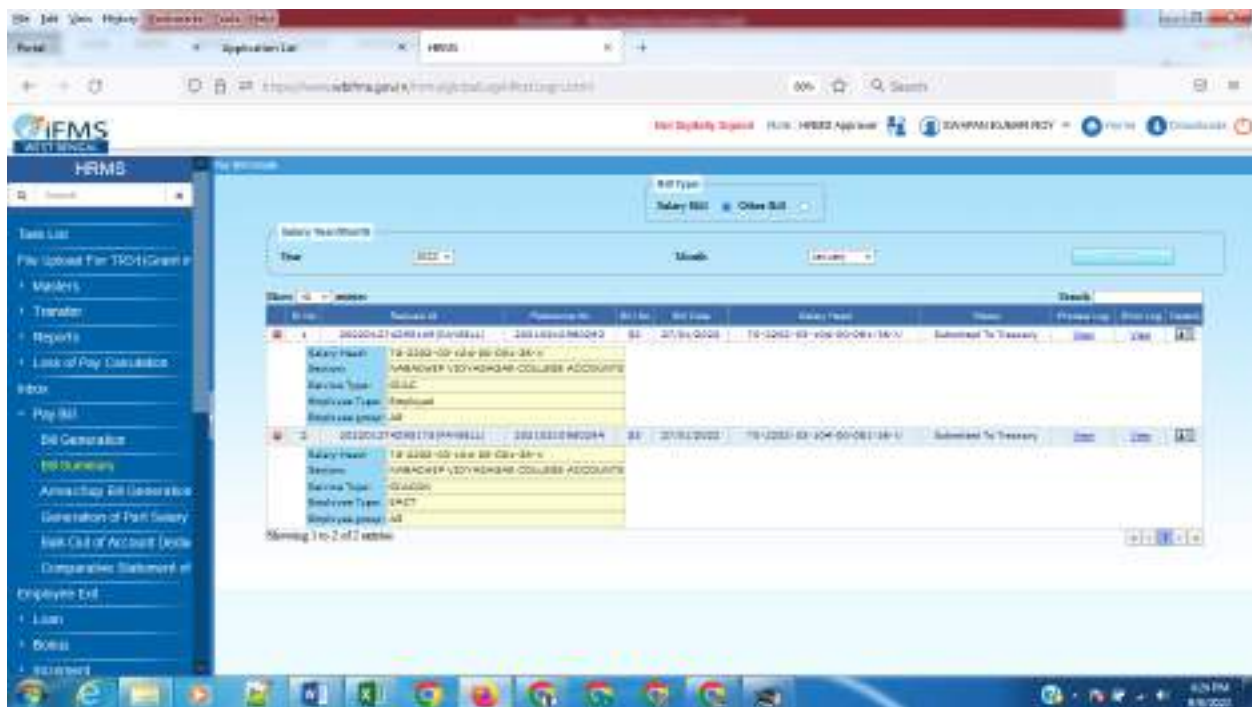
File Edit View History Bookmarks Tools Help

Portal | Application List | HRMS

https://www.wbifms.gov.in/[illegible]

80% Search

IFMS
WEST BENGAL

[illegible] HRMS Approver SWAPAN KUMAR ROY Home Dashboard

HRMS

Search

Task List
File Upload For TRO/Grant in
› Masters
› Transfer
› Reports
› Loss of Pay Calculation
Inbox
› Pay Bill
Bill Generation
Bill Summary
Arrear/Supp Bill Generation
Generation of Part Salary
Bank Out of Account Decla
Comparative Statement of
Employee Exit
› Loan
› Bonus
› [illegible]

Pay Bill Details

Bill Type
Salary Bill Other Bill

Salary Year/Month
Year 2022 Month January

Show 10 entries Search

| Sl No. | Request Id | Reference No | Bill No | Bill Date | Salary Head | Status | Process Log | Error Log | Details |
|---|---|---|---|---|---|---|---|---|---|
| 1 | 20220127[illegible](DAWBILL) | 2021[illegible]0043 | 83 | 27/01/2022 | 79-2202-03-104-00-004-36-V | Submitted To Treasury | View | View | |
| 2 | 20220127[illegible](PAYBILL) | 2021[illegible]0044 | 82 | 27/01/2022 | 79-2202-03-104-00-004-36-V | Submitted To Treasury | View | View | |

| | |
|---|---|
| Salary Head | 79-2202-03-104-00-004-36-V |
| Section | NABADWIP VIDYASAGAR COLLEGE ACCOUNTS |
| Service Type | GULC |
| Employee Type | Employed |
| Employee group | All |

| | |
|---|---|
| Salary Head | 79-2202-03-104-00-004-36-V |
| Section | NABADWIP VIDYASAGAR COLLEGE ACCOUNTS |
| Service Type | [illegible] |
| Employee Type | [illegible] |
| Employee group | All |

Showing 1 to 2 of 2 entries

4:26 PM
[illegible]